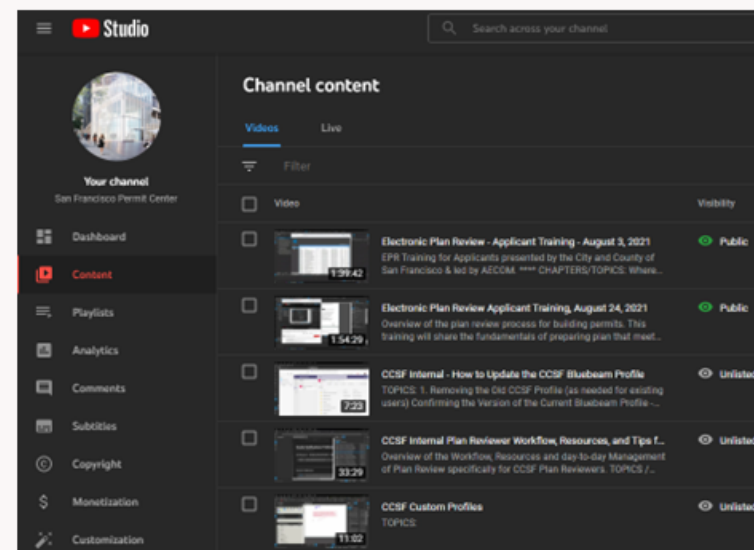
Studio

Search across your channel

Your channel
San Francisco Permit Center

Dashboard
Content
Playlists
Analytics
Comments
Subtitles
Copyright
Monetization
Customization

Channel content

Videos Live

Filter

Video Visibility

| Video | Visibility |
|---|---|
| 1:39:42 Electronic Plan Review - Applicant Training - August 3, 2021 EPR Training for Applicants presented by the City and County of San Francisco & led by AECOM. **** CHAPTERS/TOPICS: Where... | Public |
| 1:54:29 Electronic Plan Review Applicant Training, August 24, 2021 Overview of the plan review process for building permits. This training will share the fundamentals of preparing plan that meet... | Public |
| 7:23 CCSF Internal - How to Update the CCSF Bluebeam Profile TOPICS: 1. Removing the Old CCSF Profile (as needed for existing users) Confirming the Version of the Current Bluebeam Profile -... | Unlisted |
| 33:29 CCSF Internal Plan Reviewer Workflow, Resources, and Tips f... Overview of the Workflow, Resources and day-to-day Management of Plan Review specifically for CCSF Plan Reviewers. TOPICS /... | Unlisted |
| 11:02 CCSF Custom Profiles TOPICS: | Unlisted |